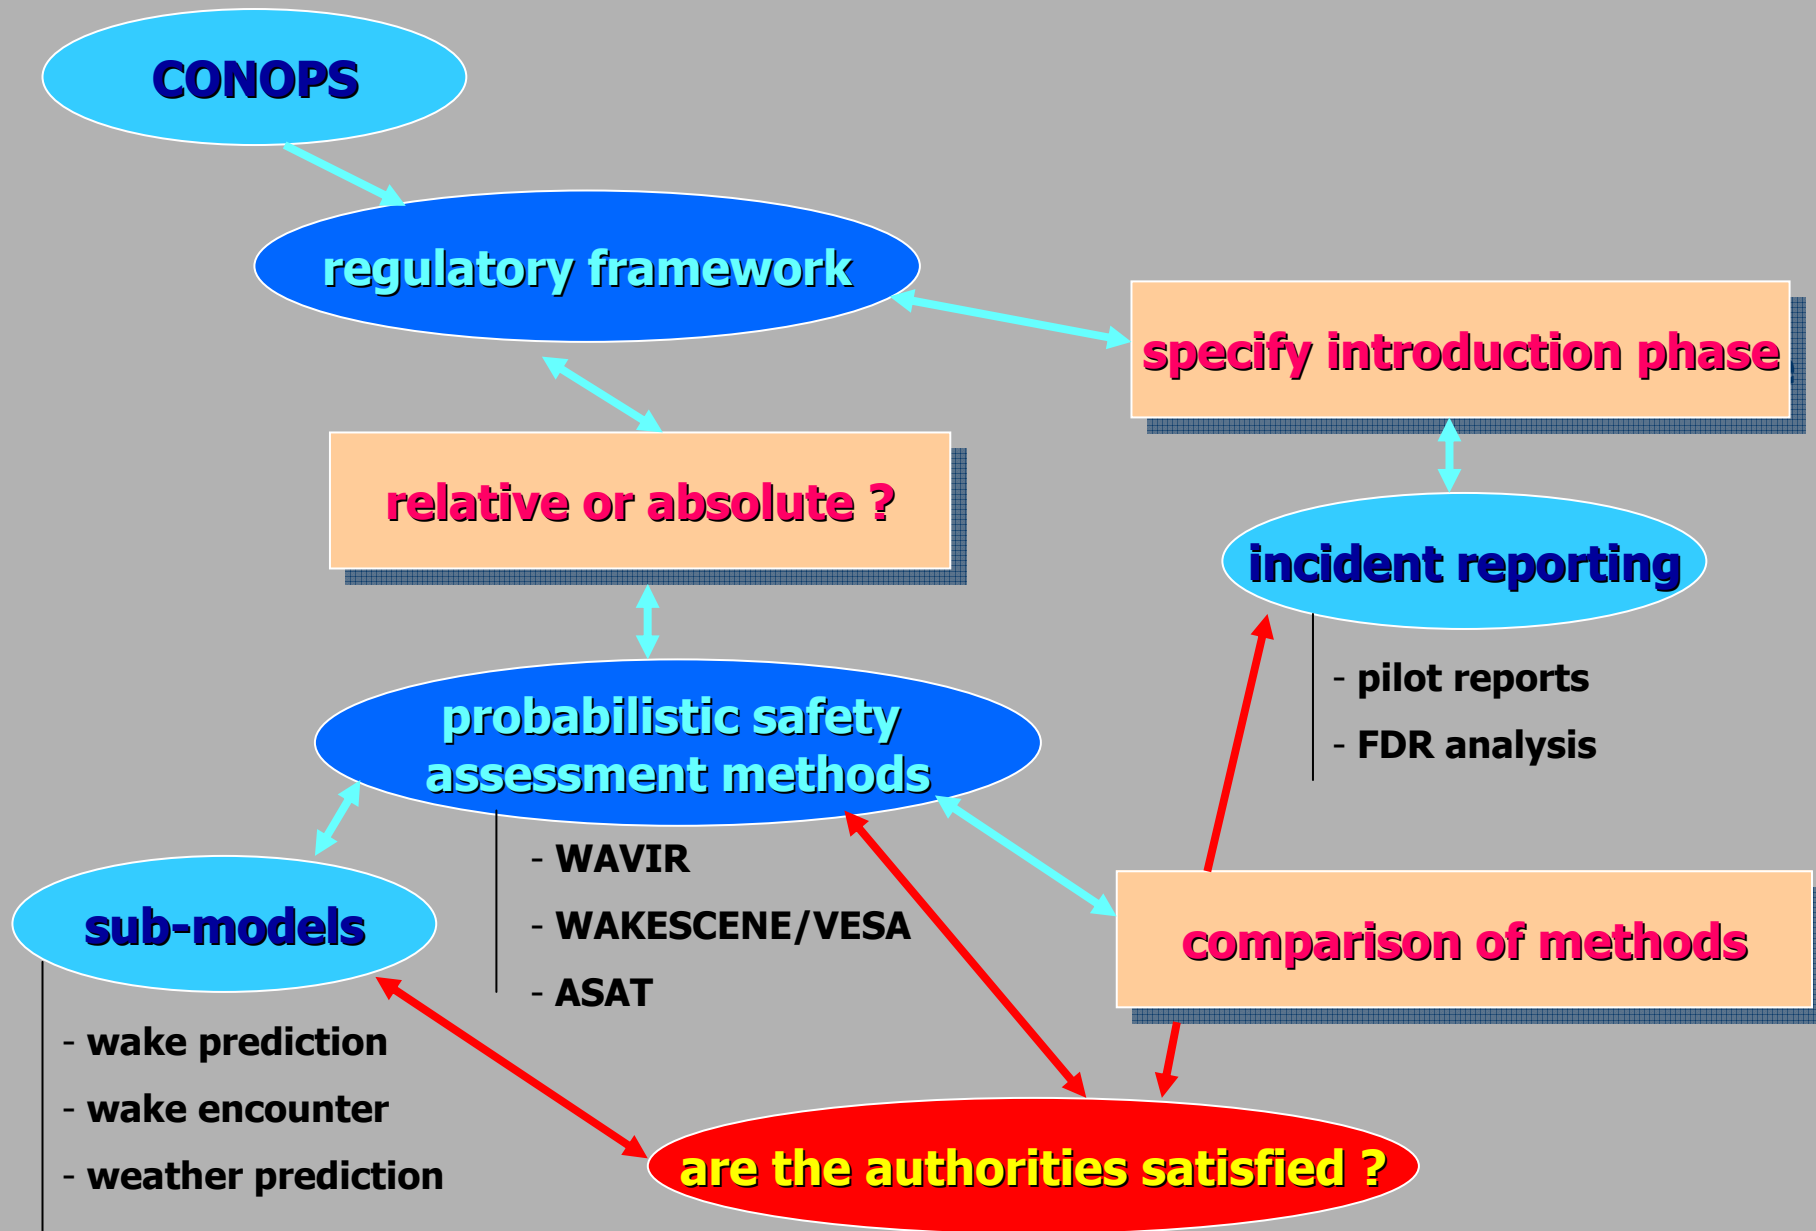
CONOPS

regulatory framework

specify introduction phase

relative or absolute ?

incident reporting

- pilot reports

- FDR analysis

probabilistic safety assessment methods

- WAVIR

- WAKESCENE/VESA

- ASAT

sub-models

- wake prediction

- wake encounter

- weather prediction

comparison of methods

are the authorities satisfied ?